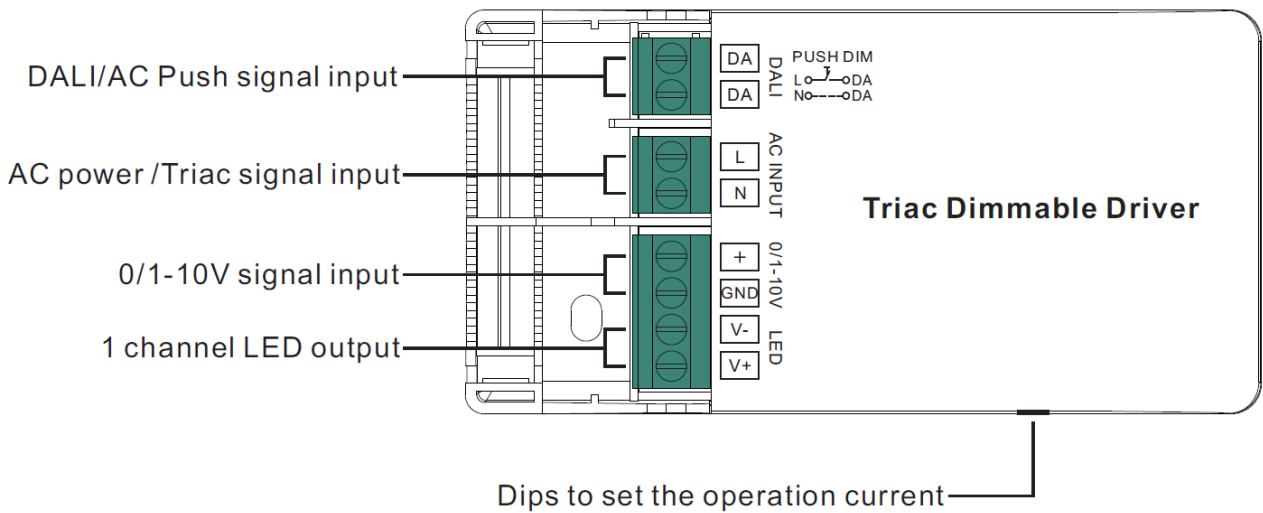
DALI/AC Push signal input

AC power /Triac signal input

0/1-10V signal input

1 channel LED output

DA
DA
DALI

PUSH DIM
L DA
N DA

L
N
AC INPUT

Triac Dimmable Driver

+
GND
0/1-10V

V-
V+
LED

Dips to set the operation current